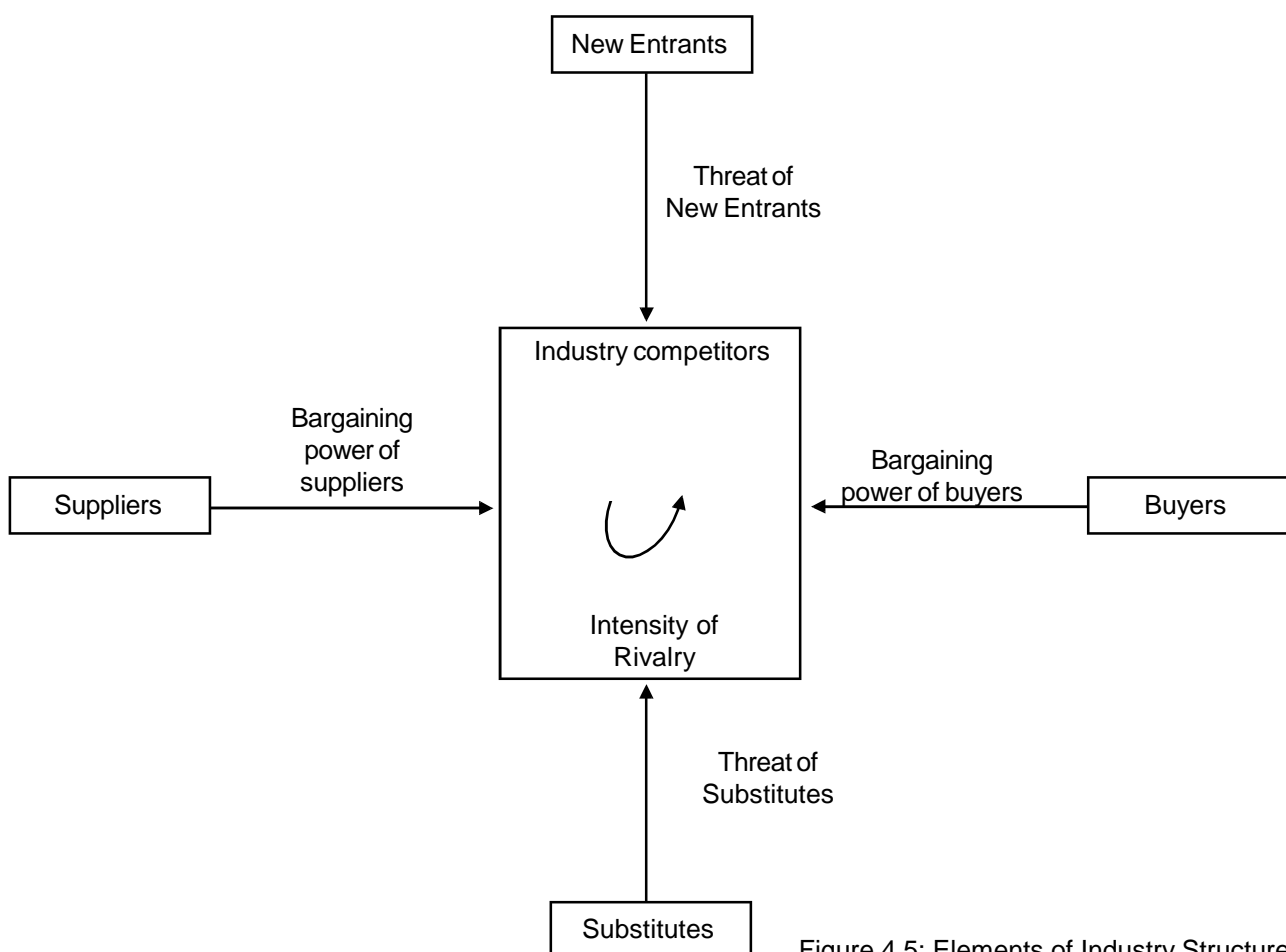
New Entrants

Threat of New Entrants

Industry competitors

Bargaining power of suppliers

Suppliers

Bargaining power of buyers

Buyers

Intensity of Rivalry

Threat of Substitutes

Substitutes

Figure 4.5: Elements of Industry Structure